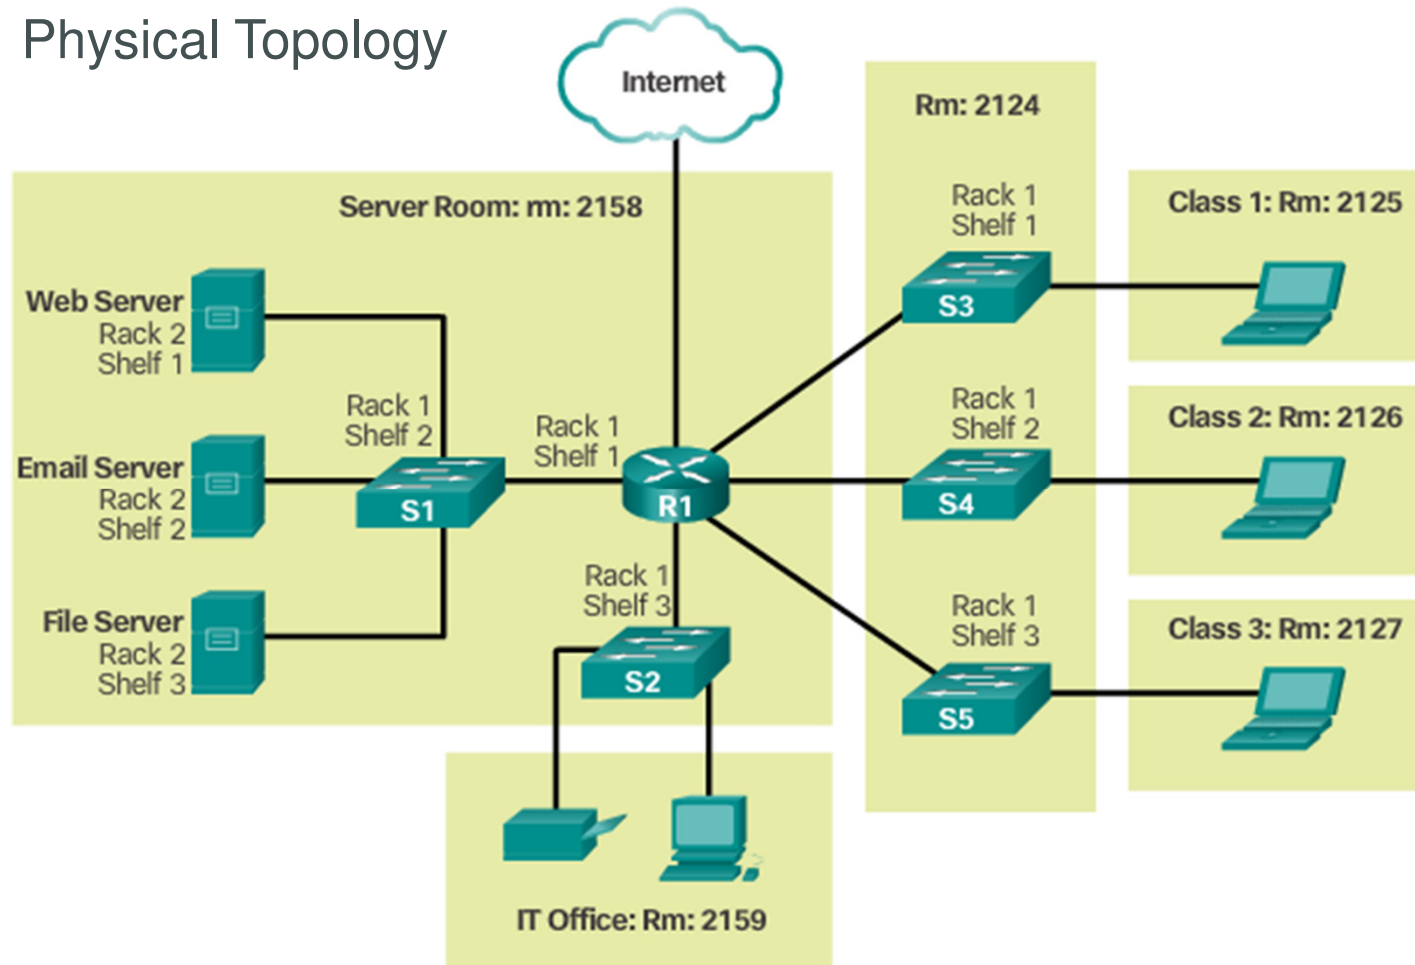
Physical Topology

Internet

Rm: 2124

Server Room: rm: 2158

Rack 1
Shelf 1

Class 1: Rm: 2125

Web Server
Rack 2
Shelf 1

S3

Rack 1
Shelf 2

Rack 1
Shelf 1

Rack 1
Shelf 2

Class 2: Rm: 2126

Email Server
Rack 2
Shelf 2

S1

R1

S4

Rack 1
Shelf 3

Rack 1
Shelf 3

Class 3: Rm: 2127

File Server
Rack 2
Shelf 3

S2

S5

IT Office: Rm: 2159